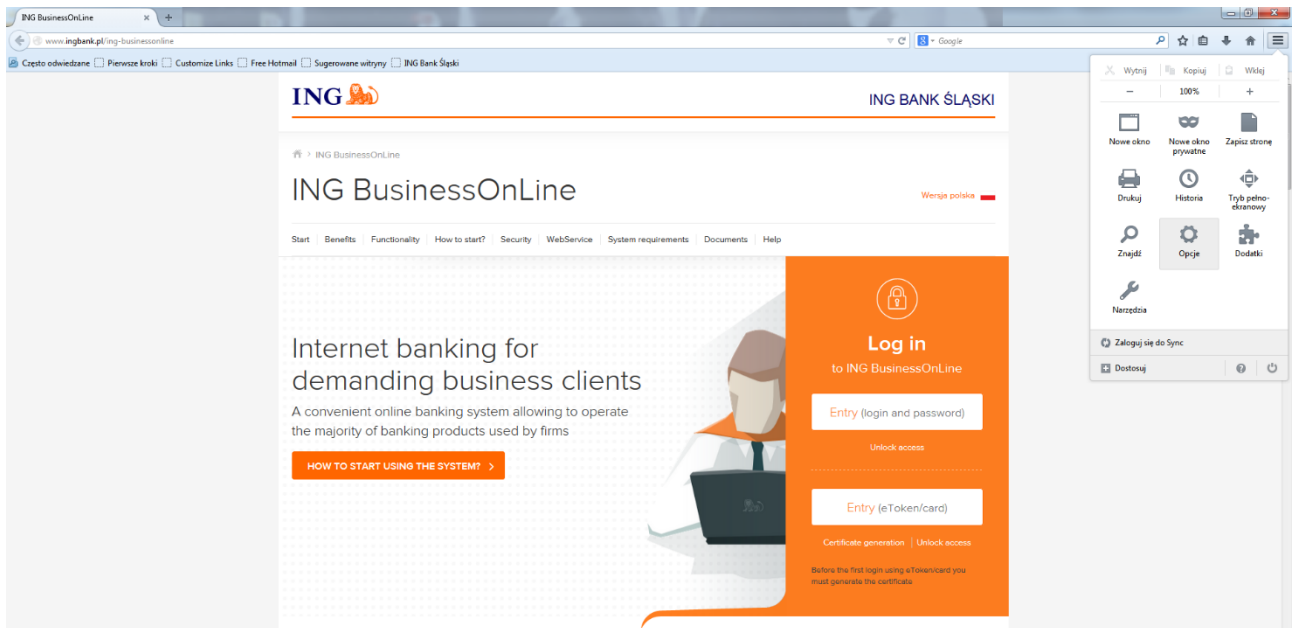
ING BusinessOnLine × +

www.ingbank.pl/ing-businessonline

Google

Często odwiedzane Pierwsze kroki Customize Links Free Hotmail Sugerowane witryny ING Bank Śląski

Wytnij Kopiuj Wklej

− 100% +

Nowe okno
Nowe okno prywatne
Zapisz stronę
Drukuj
Historia
Tryb pełnoekranowy
Znajdź
Opcje
Dodatki
Narzędzia

Zaloguj się do Sync

Dostosuj

ING

ING BANK ŚLĄSKI

ING BusinessOnLine

ING BusinessOnLine

Wersja polska

Start | Benefits | Functionality | How to start? | Security | WebService | System requirements | Documents | Help

Internet banking for demanding business clients

A convenient online banking system allowing to operate the majority of banking products used by firms

HOW TO START USING THE SYSTEM? >

Log in
to ING BusinessOnLine

Entry (login and password)

Unlock access

Entry (eToken/card)

Certificate generation | Unlock access

Before the first login using eToken/card you must generate the certificate